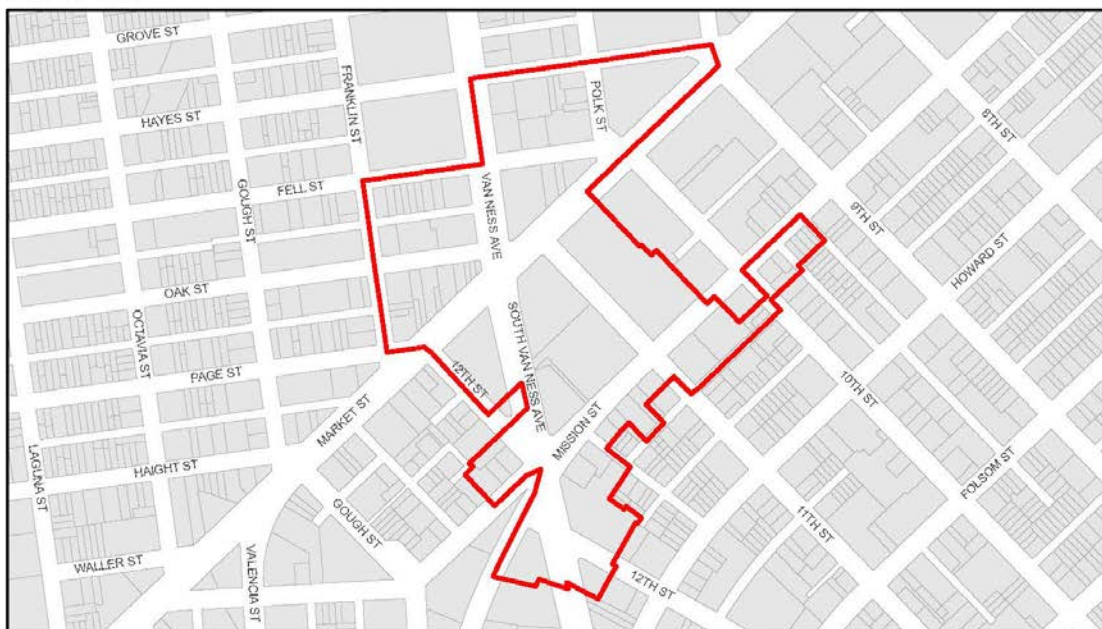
GROVE ST
FRANKLIN ST
POLK ST
8TH ST
HAYES ST
GOUGH ST
FELL ST
VAN NESS AVE
9TH ST
HOWARD ST
OAK ST
OCTAVIA ST
SOUTH VAN NESS AVE
PAGE ST
12TH ST
MARKET ST
MISSION ST
10TH ST
LAGUNA ST
HAIGHT ST
FOLSOM ST
GOUGH ST
11TH ST
WALLER ST
VALENCIA ST
12TH ST